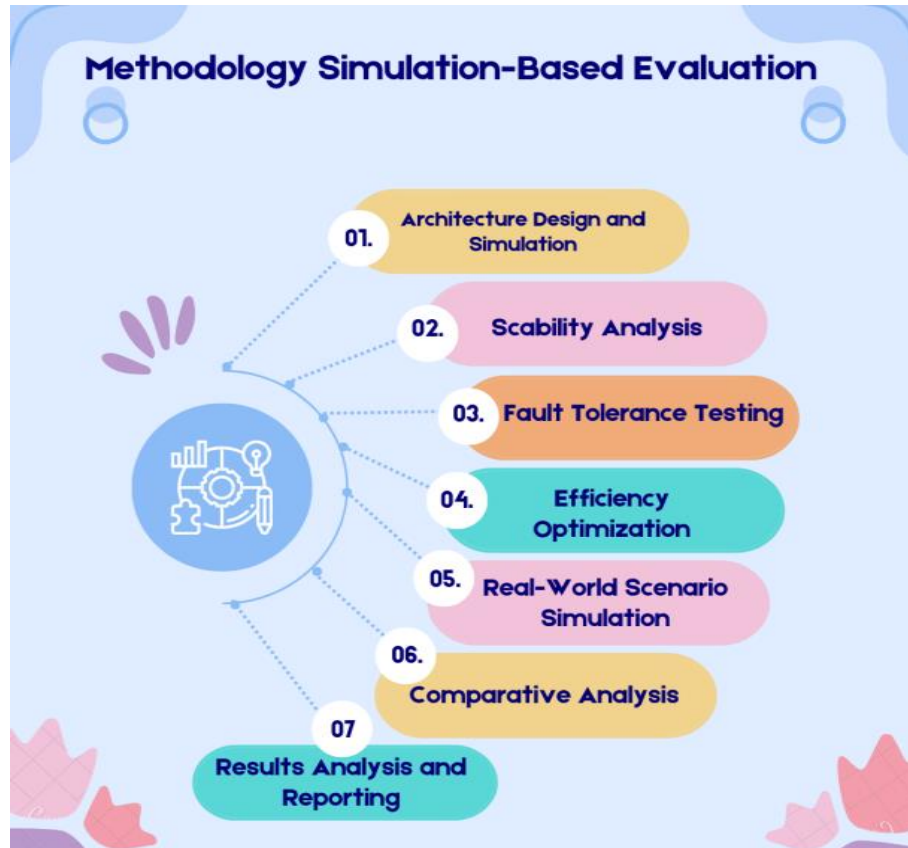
Methodology Simulation-Based Evaluation

01. Architecture Design and Simulation

02. Scability Analysis

03. Fault Tolerance Testing

04. Efficiency Optimization

05. Real-World Scenario Simulation

06. Comparative Analysis

07 Results Analysis and Reporting